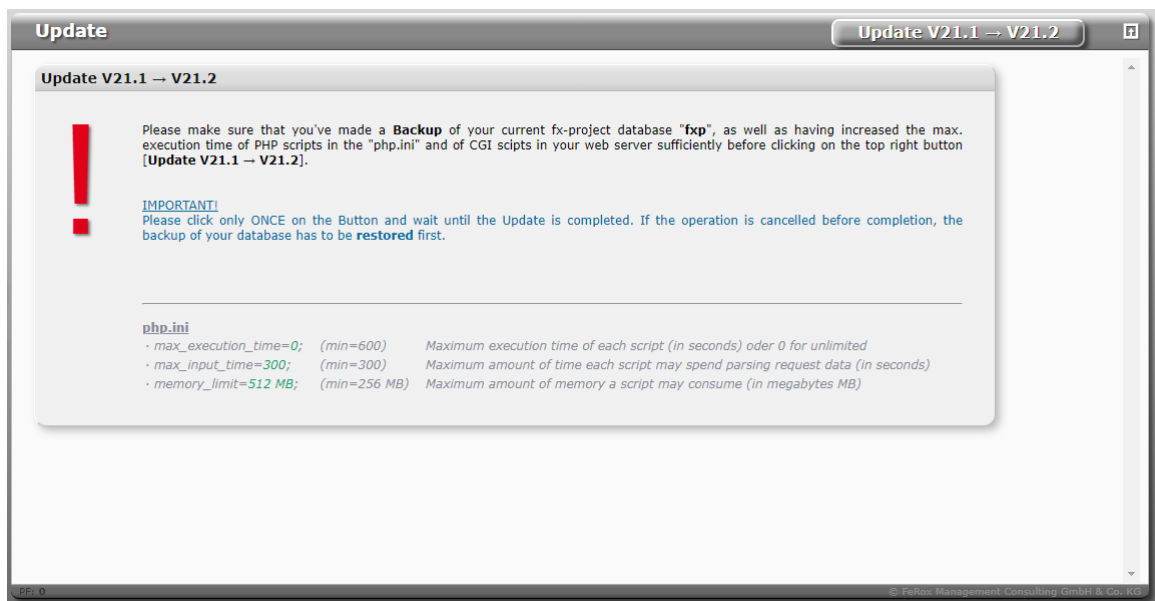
Update

Update V21.1 → V21.2

Update V21.1 → V21.2

!

Please make sure that you've made a **Backup** of your current fx-project database "**fxp**", as well as having increased the max. execution time of PHP scripts in the "php.ini" and of CGI scipts in your web server sufficiently before clicking on the top right button [**Update V21.1 → V21.2**].

IMPORTANT!
Please click only ONCE on the Button and wait until the Update is completed. If the operation is cancelled before completion, the backup of your database has to be **restored** first.

php.ini

| · max_execution_time=0; | (min=600) | Maximum execution time of each script (in seconds) oder 0 for unlimited |
|---|---|---|
| · max_input_time=300; | (min=300) | Maximum amount of time each script may spend parsing request data (in seconds) |
| · memory_limit=512 MB; | (min=256 MB) | Maximum amount of memory a script may consume (in megabytes MB) |

PF: 0

© FeRox Management Consulting GmbH & Co. KG